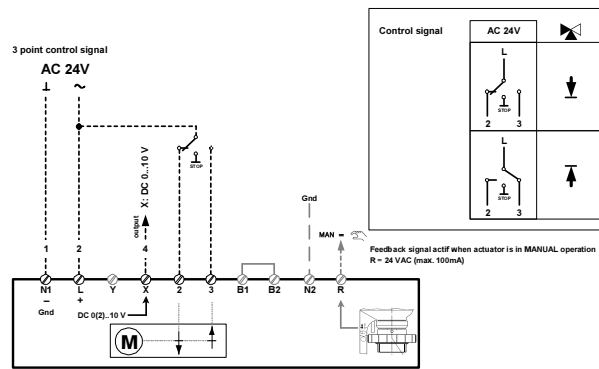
3 point control signal

AC 24V

⊥ ~

X: DC 0...10 V

output

STOP

1 2 4 2 3

Gnd

MAN

N1 – Gnd

L +

Y

X

2

3

B1

B2

N2

R

DC 0(2)...10 V

M

Feedback signal actif when actuator is in MANUAL operation
R = 24 VAC (max. 100mA)

| Control signal | AC 24V | |
|---|---|---|
| | L STOP 2 3 | ↓ |
| | L STOP 2 3 | ↑ |